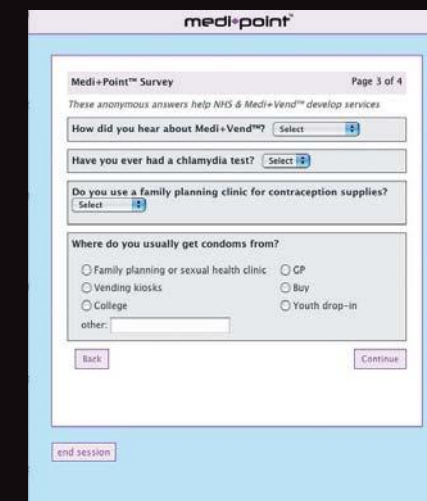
medi•point

Medi+Point™ Survey

Page 3 of 4

These anonymous answers help NHS & Medi+Vend™ develop services

How did you hear about Medi+Vend™? Select

Have you ever had a chlamydia test? Select

Do you use a family planning clinic for contraception supplies?
Select

Where do you usually get condoms from?

Family planning or sexual health clinic
GP
Vending kiosks
Buy
College
Youth drop-in
other:

Back

Continue

end session